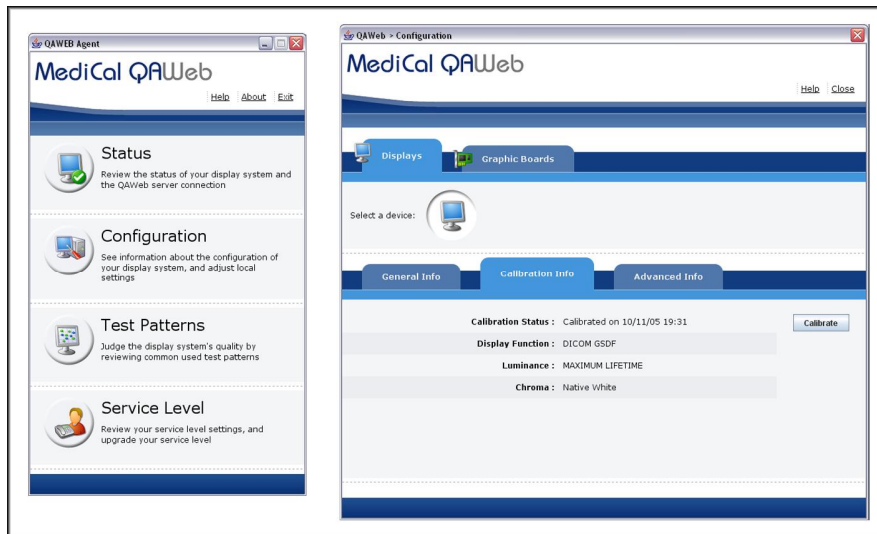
QAWEB Agent

MediCal QAWeb

Help About Exit

Status
Review the status of your display system and the QAWeb server connection

Configuration
See information about the configuration of your display system, and adjust local settings

Test Patterns
Judge the display system's quality by reviewing common used test patterns

Service Level
Review your service level settings, and upgrade your service level

QAWeb > Configuration

MediCal QAWeb

Help Close

Displays Graphic Boards

Select a device:

General Info Calibration Info Advanced Info

Calibration Status : Calibrated on 10/11/05 19:31

Calibrate

Display Function : DICOM GSDF

Luminance : MAXIMUM LIFETIME

Chroma : Native White